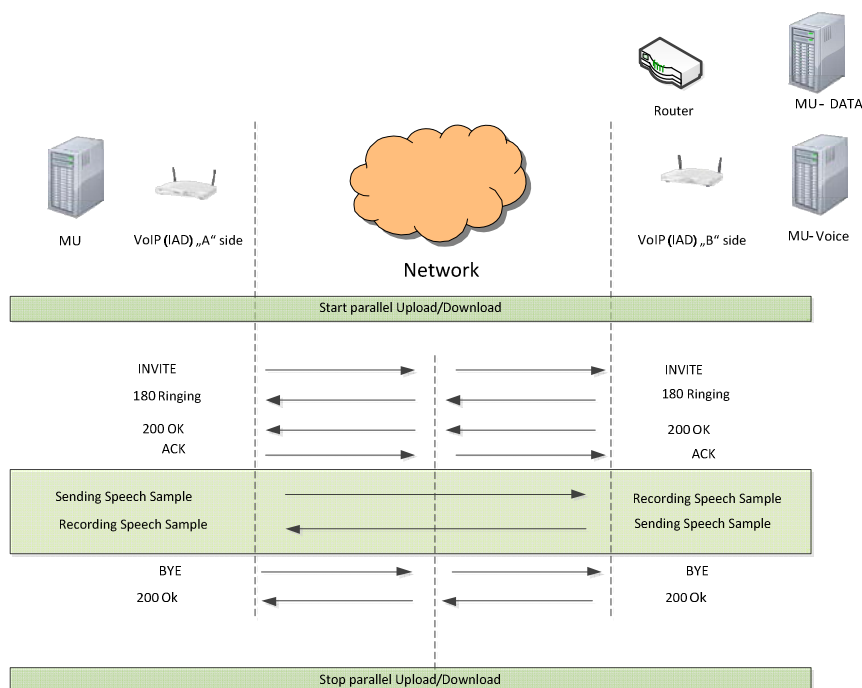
Router

MU- DATA

MU

VoIP (IAD) „A“ side

Network

VoIP (IAD) „B“ side

MU-Voice

Start parallel Upload/Download

INVITE

INVITE

180 Ringing

180 Ringing

200 OK

200 OK

ACK

ACK

Sending Speech Sample

Recording Speech Sample

Recording Speech Sample

Sending Speech Sample

BYE

BYE

200 Ok

200 Ok

Stop parallel Upload/Download